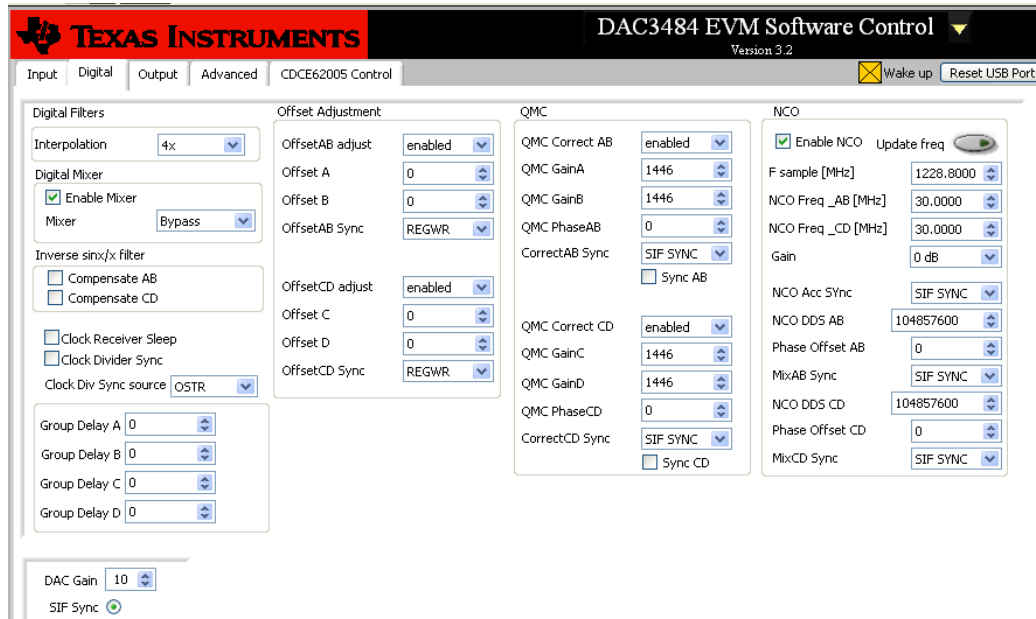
TEXAS INSTRUMENTS

DAC3484 EVM Software Control
Version 3.2

Input | Digital | Output | Advanced | CDCE62005 Control

Wake up | Reset USB Port

Digital Filters
Interpolation 4x

Digital Mixer
Enable Mixer
Mixer Bypass

Inverse sinx/x filter
Compensate AB
Compensate CD

Clock Receiver Sleep
Clock Divider Sync
Clock Div Sync source OSTR

Group Delay A 0
Group Delay B 0
Group Delay C 0
Group Delay D 0

Offset Adjustment
OffsetAB adjust enabled
Offset A 0
Offset B 0
OffsetAB Sync REGWR

OffsetCD adjust enabled
Offset C 0
Offset D 0
OffsetCD Sync REGWR

QMC
QMC Correct AB enabled
QMC GainA 1446
QMC GainB 1446
QMC PhaseAB 0
CorrectAB Sync SIF SYNC
Sync AB

QMC Correct CD enabled
QMC GainC 1446
QMC GainD 1446
QMC PhaseCD 0
CorrectCD Sync SIF SYNC
Sync CD

NCO
Enable NCO Update freq
F sample [MHz] 1228.8000
NCO Freq _AB [MHz] 30.0000
NCO Freq _CD [MHz] 30.0000
Gain 0 dB

NCO Acc SYnc SIF SYNC
NCO DDS AB 104857600
Phase Offset AB 0
MixAB Sync SIF SYNC
NCO DDS CD 104857600
Phase Offset CD 0
MixCD Sync SIF SYNC

DAC Gain 10
SIF Sync